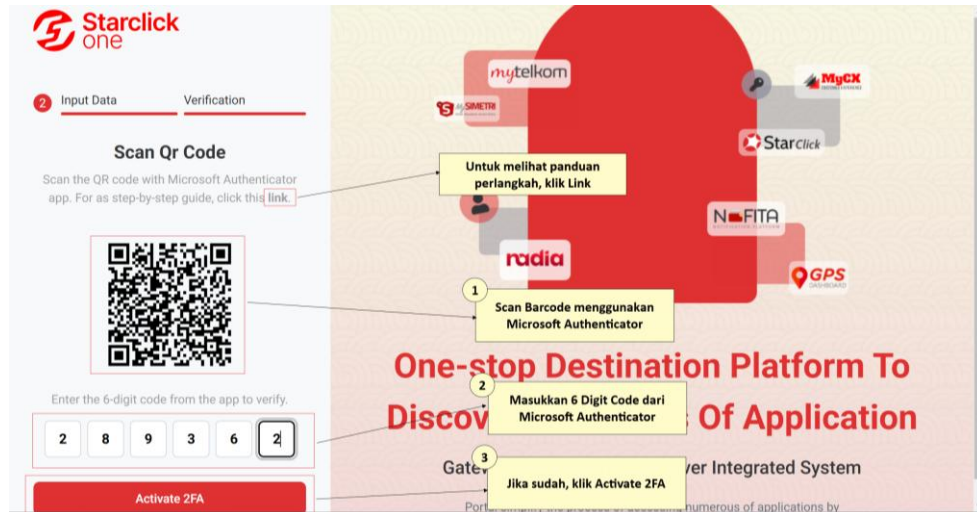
Starclick one

2 Input Data Verification

Scan Qr Code

Scan the QR code with Microsoft Authenticator app. For as step-by-step guide, click this link.

Enter the 6-digit code from the app to verify.

| 2 | 8 | 9 | 3 | 6 | 2 |
|---|---|---|---|---|---|

Activate 2FA

mytelkom

SIMETRI

MyCX

Starclick

radia

NOFITA

GPS DASHBOARD

Untuk melihat panduan perlangkah, klik Link

1 Scan Barcode menggunakan Microsoft Authenticator

2 Masukkan 6 Digit Code dari Microsoft Authenticator

3 Jika sudah, klik Activate 2FA

One-stop Destination Platform To Discov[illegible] Of Application

Gatev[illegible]ver Integrated System

Port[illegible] numerous of applications by